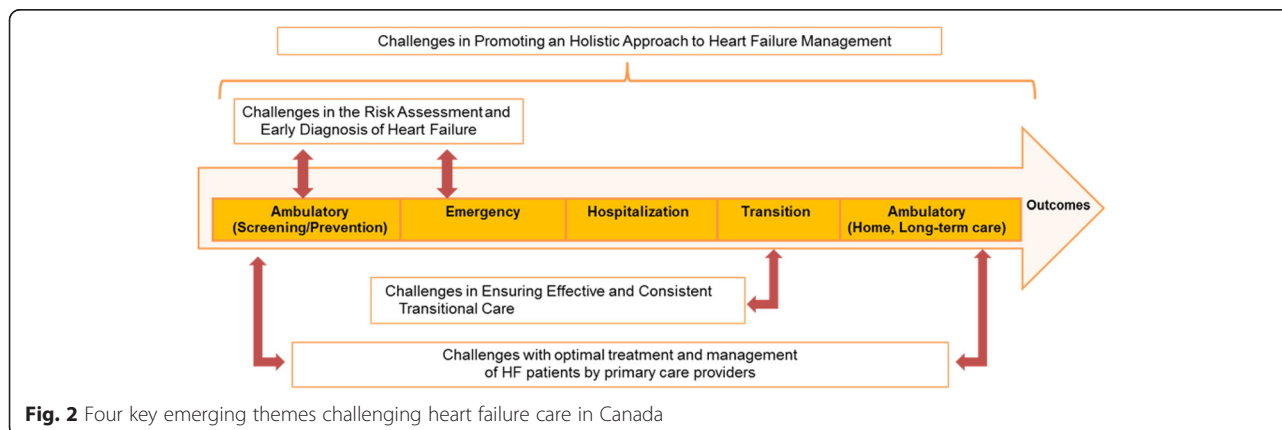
Challenges in Promoting an Holistic Approach to Heart Failure Management

Challenges in the Risk Assessment and Early Diagnosis of Heart Failure

| Ambulatory (Screening/Prevention) | Emergency | Hospitalization | Transition | Ambulatory (Home, Long-term care) |
|---|---|---|---|---|

Outcomes

Challenges in Ensuring Effective and Consistent Transitional Care

Challenges with optimal treatment and management of HF patients by primary care providers

**Fig. 2** Four key emerging themes challenging heart failure care in Canada